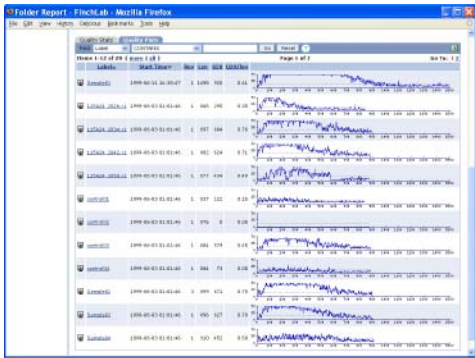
Folder Report - FinchLab - Mozilla Firefox

File Edit View History Delicious Bookmarks Tools Help

Quality Stats | Quality Plots

Find: Label | contains | Go | Reset

Items 1-12 of 20 ( more | all )

Page 1 of 2

Go To: 1 2

| Label | Start Time | Rev | Len | QC | QC |
|---|---|---|---|---|---|
| Sample01 | 1999-06-11 16:30:47 | 1 | 1095 | 905 | 0.83 |
| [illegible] | 1999-05-03 01:01:40 | 1 | 865 | 290 | 0.34 |
| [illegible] | 1999-05-03 01:01:40 | 1 | 557 | 384 | 0.69 |
| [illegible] | 1999-05-03 01:01:40 | 1 | 982 | 524 | 0.53 |
| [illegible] | 1999-05-03 01:01:40 | 1 | 577 | 634 | 0.69 |
| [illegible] | 1999-05-03 01:01:40 | 1 | 557 | 102 | 0.18 |
| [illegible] | 1999-05-03 01:01:40 | 1 | 976 | 0 | 0.00 |
| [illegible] | 1999-05-03 01:01:40 | 1 | 981 | 979 | 0.99 |
| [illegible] | 1999-05-03 01:01:40 | 1 | 981 | 75 | 0.08 |
| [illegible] | 1999-05-03 01:01:40 | 1 | 899 | 671 | 0.75 |
| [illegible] | 1999-05-03 01:01:40 | 1 | 950 | 527 | 0.55 |
| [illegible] | 1999-05-03 01:01:40 | 1 | 910 | 452 | 0.50 |